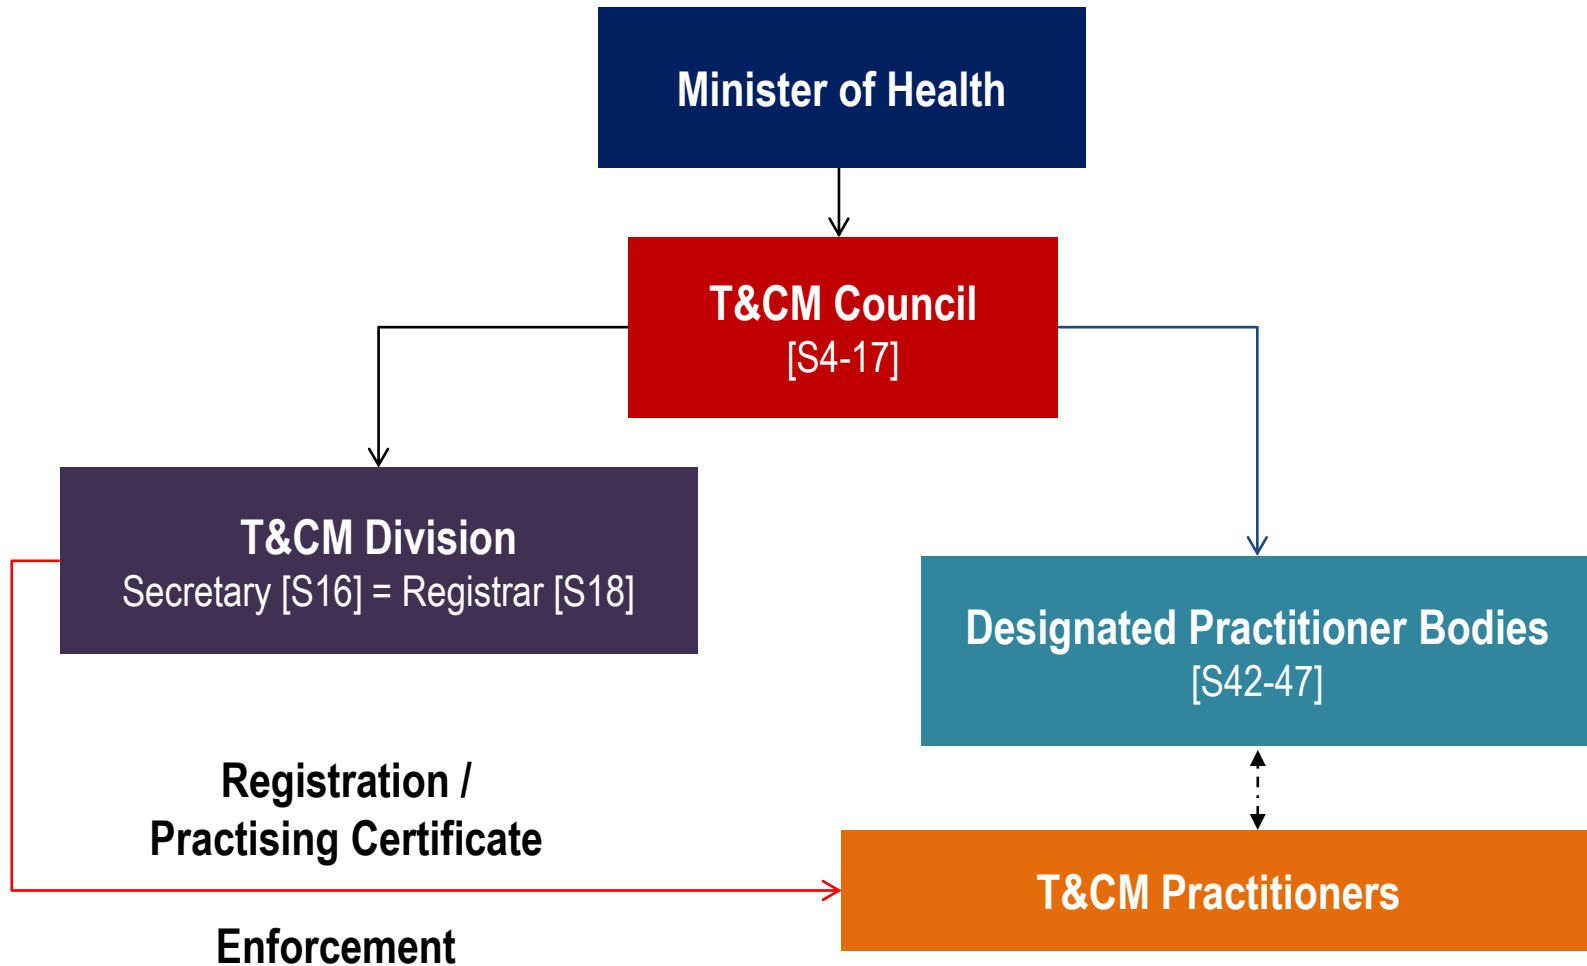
Minister of Health

T&CM Council
[S4-17]

T&CM Division
Secretary [S16] = Registrar [S18]

Designated Practitioner Bodies
[S42-47]

Registration / Practising Certificate

T&CM Practitioners

Enforcement